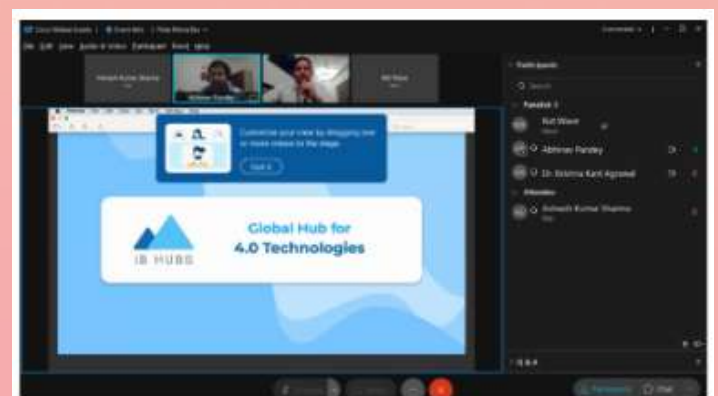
Global Hub for
4.0 Technologies

IB HUBS

Customize your view by dragging one or more videos to the stage.

Got it

Participants

Panelists

Abhinav Pandey

Dr. Krishna Kant Agrawal

Attendees

Avinash Kumar Sharma

Q & A

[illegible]